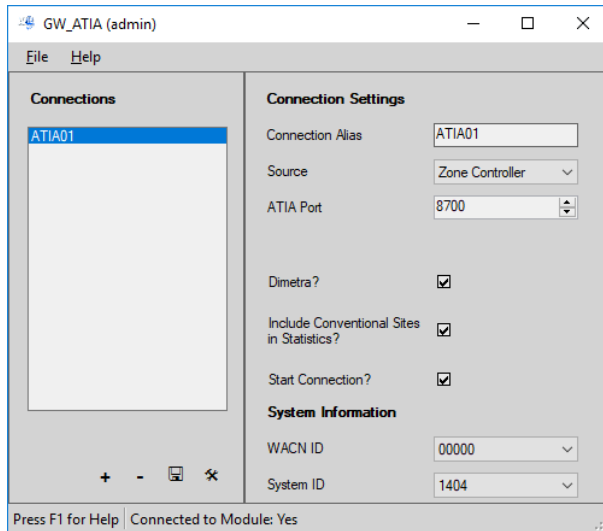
GW_ATIA (admin)

File Help

Connections

ATIA01

+ -

Connection Settings

Connection Alias ATIA01

Source Zone Controller

ATIA Port 8700

Dimetra?

Include Conventional Sites in Statistics?

Start Connection?

System Information

WACN ID 00000

System ID 1404

Press F1 for Help | Connected to Module: Yes